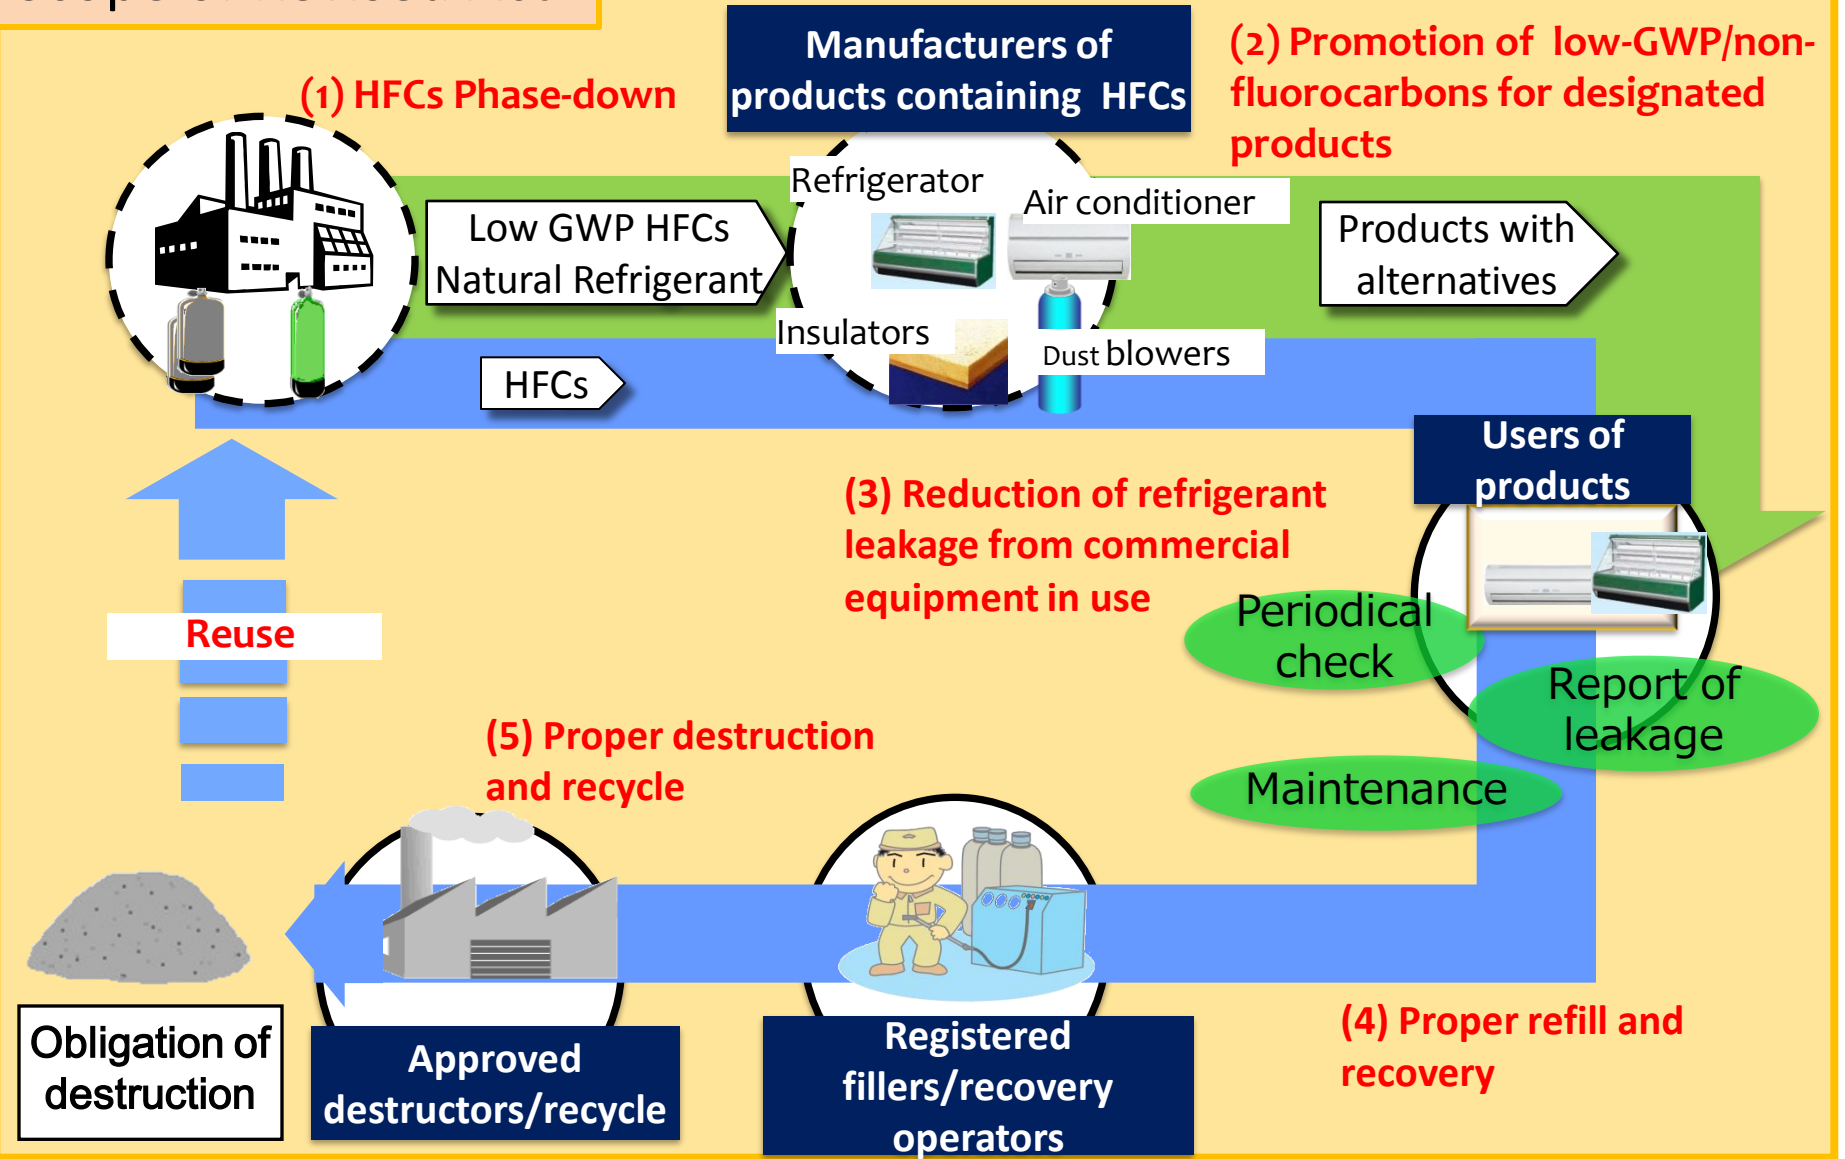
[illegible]

(1) HFCs Phase-down

Manufacturers of products containing HFCs

(2) Promotion of low-GWP/non-fluorocarbons for designated products

Low GWP HFCs Natural Refrigerant

Refrigerator

Air conditioner

Insulators

Dust blowers

Products with alternatives

HFCs

Users of products

(3) Reduction of refrigerant leakage from commercial equipment in use

Reuse

Periodical check

Report of leakage

Maintenance

(5) Proper destruction and recycle

(4) Proper refill and recovery

Obligation of destruction

Approved destructors/recycle

Registered fillers/recovery operators